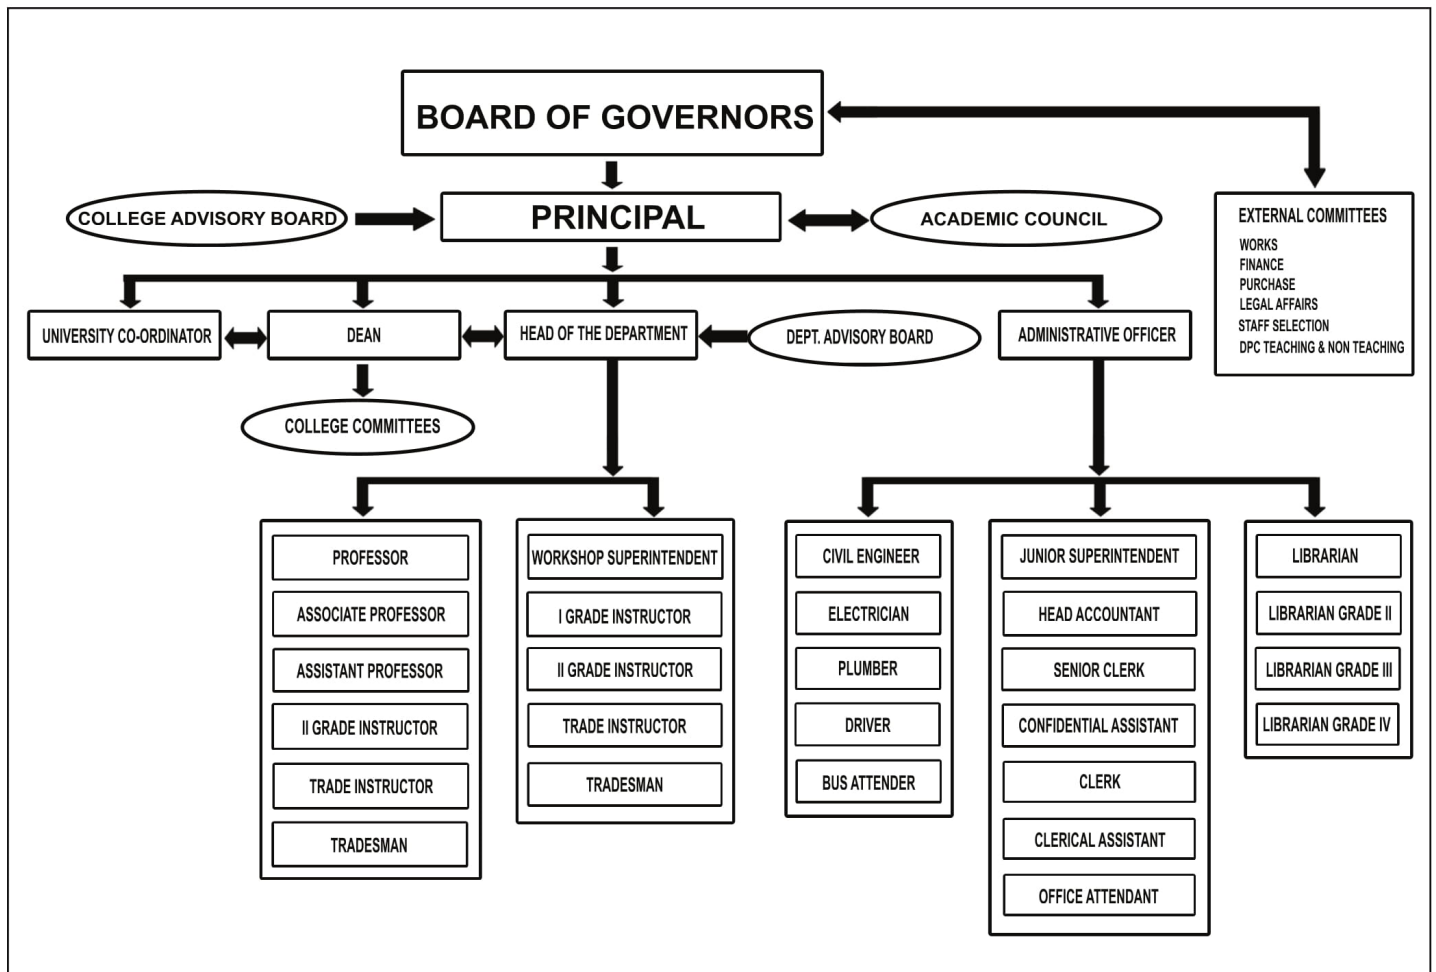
BOARD OF GOVERNORS

EXTERNAL COMMITTEES
WORKS
FINANCE
PURCHASE
LEGAL AFFAIRS
STAFF SELECTION
DPC TEACHING & NON TEACHING

COLLEGE ADVISORY BOARD
PRINCIPAL
ACADEMIC COUNCIL

UNIVERSITY CO-ORDINATOR
DEAN
HEAD OF THE DEPARTMENT
DEPT. ADVISORY BOARD
ADMINISTRATIVE OFFICER

COLLEGE COMMITTEES

PROFESSOR
ASSOCIATE PROFESSOR
ASSISTANT PROFESSOR
II GRADE INSTRUCTOR
TRADE INSTRUCTOR
TRADESMAN

WORKSHOP SUPERINTENDENT
I GRADE INSTRUCTOR
II GRADE INSTRUCTOR
TRADE INSTRUCTOR
TRADESMAN

CIVIL ENGINEER
ELECTRICIAN
PLUMBER
DRIVER
BUS ATTENDER

JUNIOR SUPERINTENDENT
HEAD ACCOUNTANT
SENIOR CLERK
CONFIDENTIAL ASSISTANT
CLERK
CLERICAL ASSISTANT
OFFICE ATTENDANT

LIBRARIAN
LIBRARIAN GRADE II
LIBRARIAN GRADE III
LIBRARIAN GRADE IV